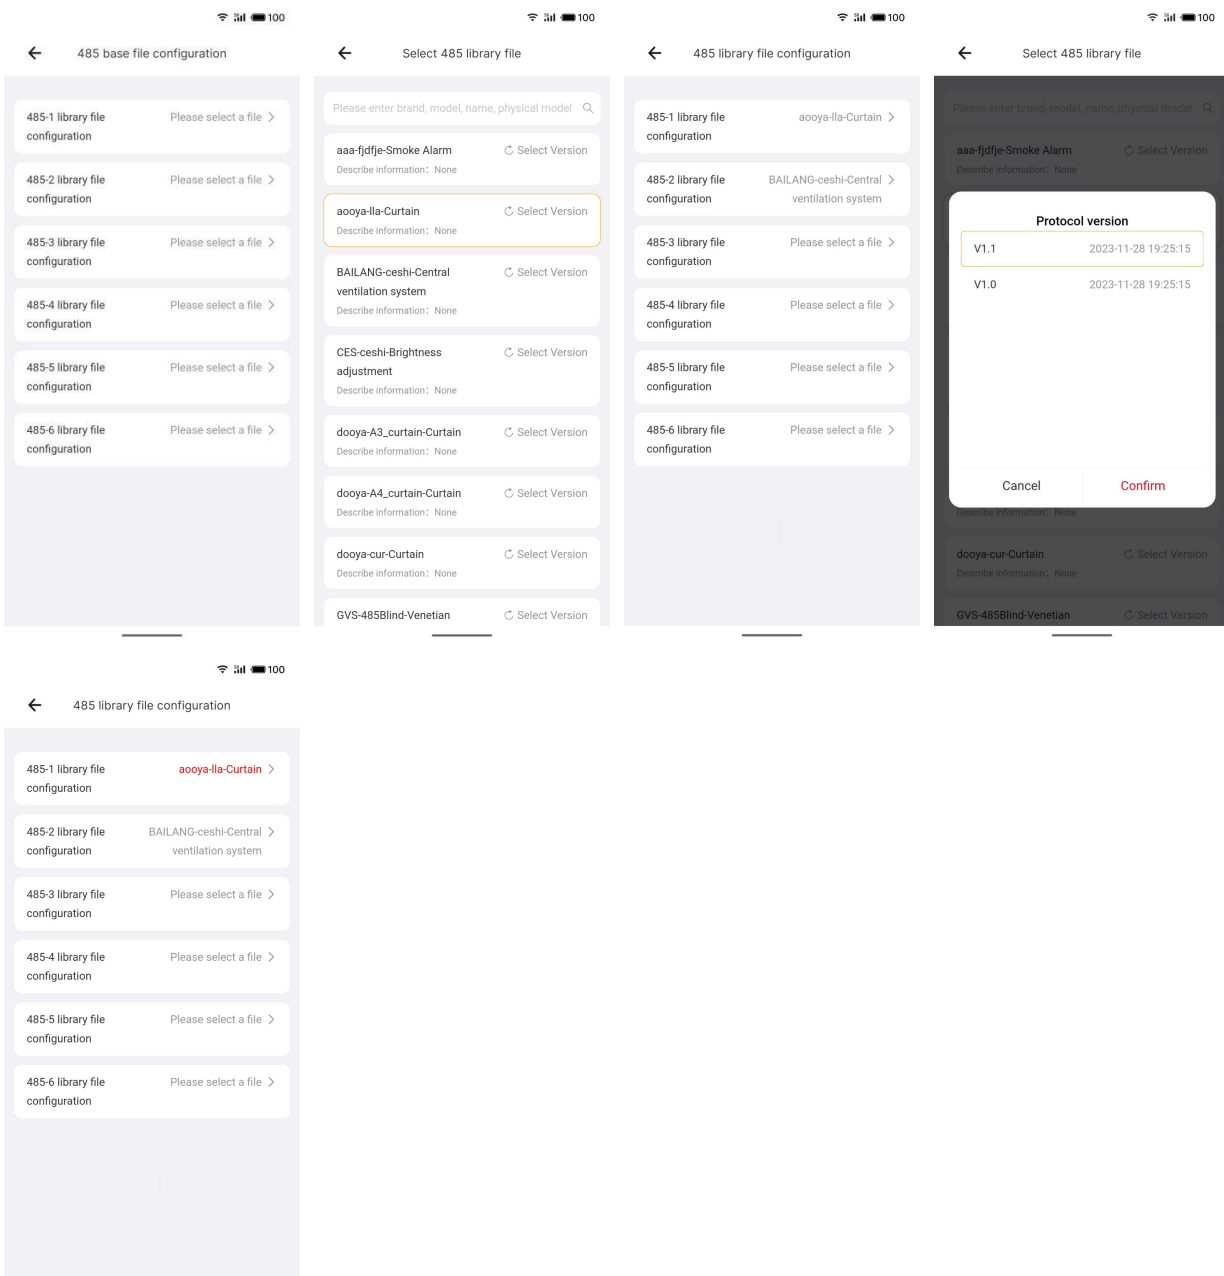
100

485 base file configuration

485-1 library file configuration Please select a file

485-2 library file configuration Please select a file

485-3 library file configuration Please select a file

485-4 library file configuration Please select a file

485-5 library file configuration Please select a file

485-6 library file configuration Please select a file

100

Select 485 library file

Please enter brand, model, name, physical model

aaa-fjdfje-Smoke Alarm Select Version
Describe information: None

aooya-lla-Curtain Select Version
Describe information: None

BAILANG-ceshi-Central ventilation system Select Version
Describe information: None

CES-ceshi-Brightness adjustment Select Version
Describe information: None

dooya-A3_curtain-Curtain Select Version
Describe information: None

dooya-A4_curtain-Curtain Select Version
Describe information: None

dooya-cur-Curtain Select Version
Describe information: None

GVS-485Blind-Venetian Select Version

100

485 library file configuration

485-1 library file configuration aooya-lla-Curtain

485-2 library file configuration BAILANG-ceshi-Central ventilation system

485-3 library file configuration Please select a file

485-4 library file configuration Please select a file

485-5 library file configuration Please select a file

485-6 library file configuration Please select a file

100

Select 485 library file

Please enter brand, model, name, physical model

aaa-fjdfje-Smoke Alarm Select Version
Describe information: None

Protocol version

V1.1 2023-11-28 19:25:15

V1.0 2023-11-28 19:25:15

Cancel Confirm

Describe information: None

dooya-cur-Curtain Select Version
Describe information: None

GVS-485Blind-Venetian Select Version

100

485 library file configuration

485-1 library file configuration aooya-lla-Curtain

485-2 library file configuration BAILANG-ceshi-Central ventilation system

485-3 library file configuration Please select a file

485-4 library file configuration Please select a file

485-5 library file configuration Please select a file

485-6 library file configuration Please select a file